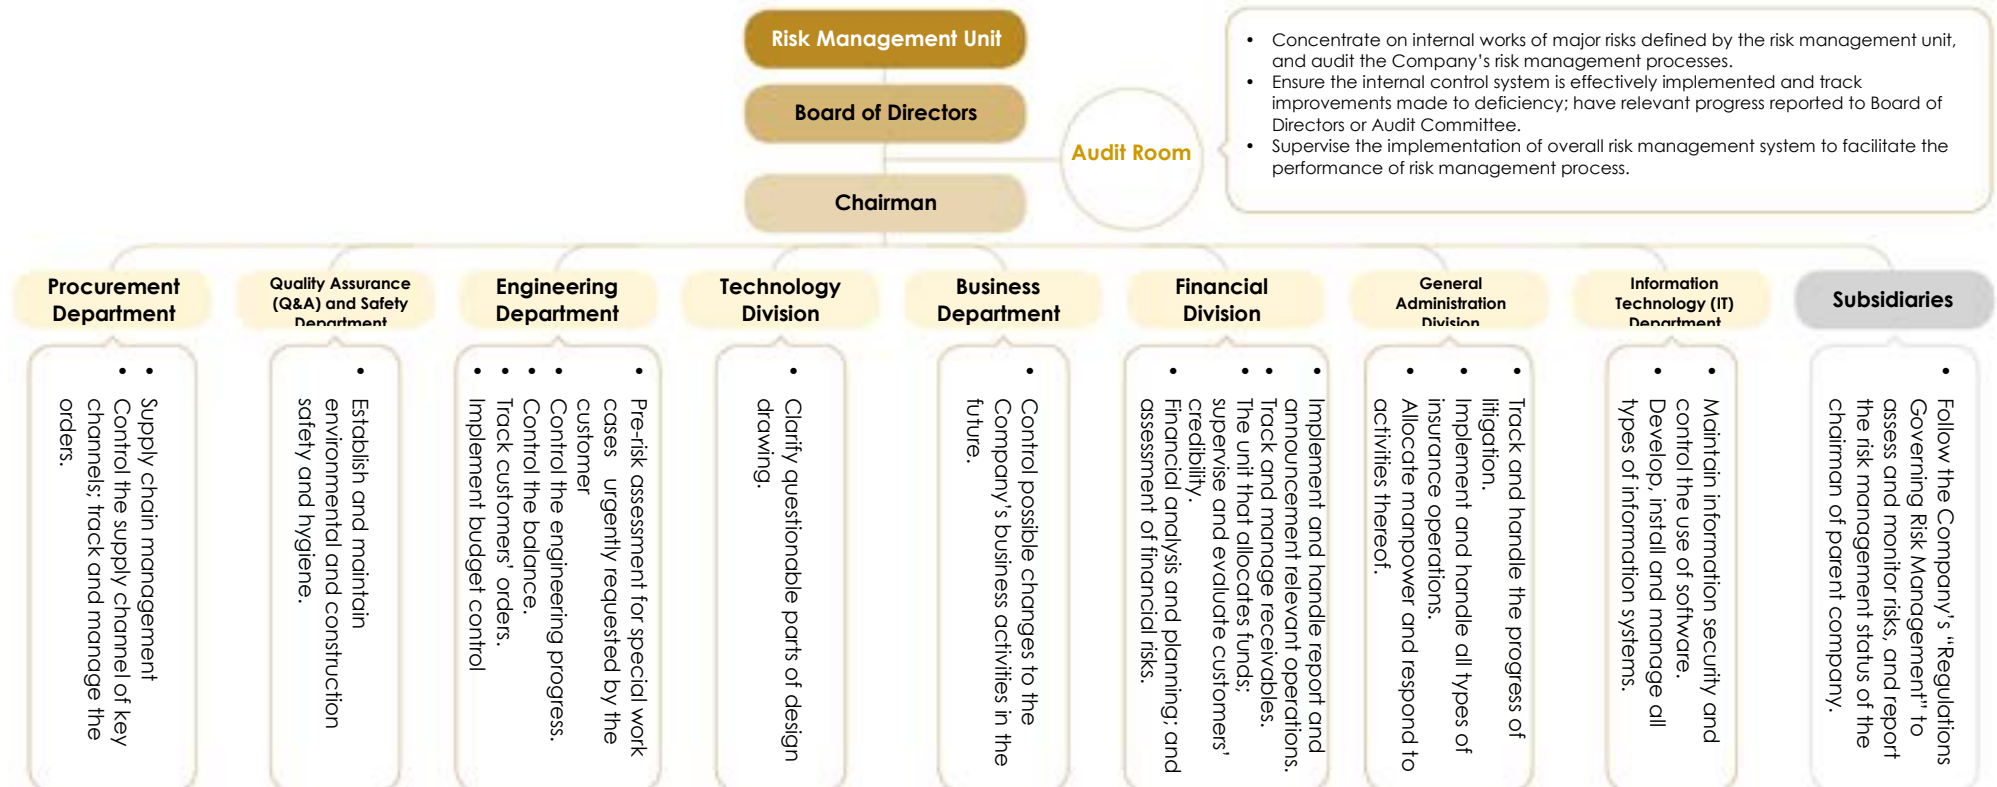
Risk Management Unit

Board of Directors

Audit Room

Chairman

- Concentrate on internal works of major risks defined by the risk management unit, and audit the Company's risk management processes.
- Ensure the internal control system is effectively implemented and track improvements made to deficiency; have relevant progress reported to Board of Directors or Audit Committee.
- Supervise the implementation of overall risk management system to facilitate the performance of risk management process.

Procurement Department

- Supply chain management
- Control the supply channel of key channels; track and manage the orders.

Quality Assurance (Q&A) and Safety Department

- Establish and maintain environmental and construction safety and hygiene.

Engineering Department

- Pre-risk assessment for special work cases urgently requested by the customer
- Control the engineering progress.
- Control the balance.
- Track customers' orders.
- Implement budget control

Technology Division

- Clarify questionable parts of design drawing.

Business Department

- Control possible changes to the Company's business activities in the future.

Financial Division

- Implement and handle report and announcement relevant operations.
- Track and manage receivables.
- The unit that allocates funds; supervise and evaluate customers' credibility.
- Financial analysis and planning; and assessment of financial risks.

General Administration Division

- Track and handle the progress of litigation.
- Implement and handle all types of insurance operations.
- Allocate manpower and respond to activities thereof.

Information Technology (IT) Department

- Maintain information security and control the use of software.
- Develop, install and manage all types of information systems.

Subsidiaries

- Follow the Company's "Regulations Governing Risk Management" to assess and monitor risks, and report the risk management status of the chairman of parent company.